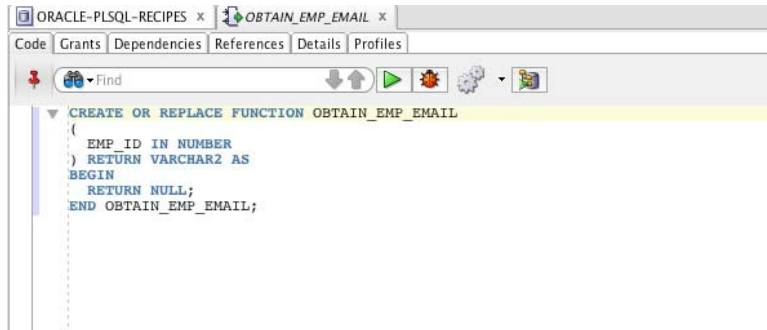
ORACLE-PLSQL-RECIPES ×   OBTAIN_EMP_EMAIL ×

Code | Grants | Dependencies | References | Details | Profiles

Find

CREATE OR REPLACE FUNCTION OBTAIN_EMP_EMAIL
(
  EMP_ID IN NUMBER
) RETURN VARCHAR2 AS
BEGIN
  RETURN NULL;
END OBTAIN_EMP_EMAIL;